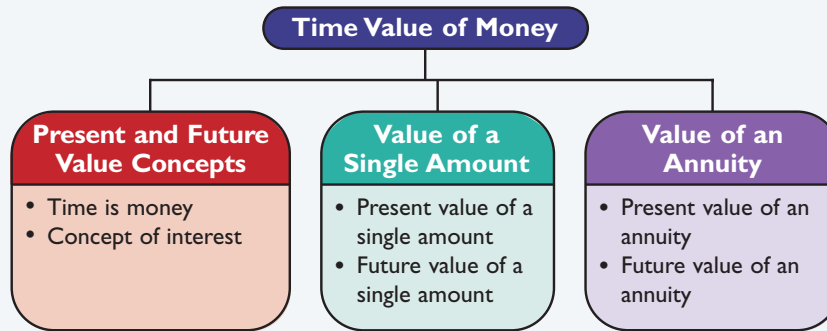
Time Value of Money

Present and Future Value Concepts

- Time is money
- Concept of interest

Value of a Single Amount

- Present value of a single amount
- Future value of a single amount

Value of an Annuity

- Present value of an annuity
- Future value of an annuity